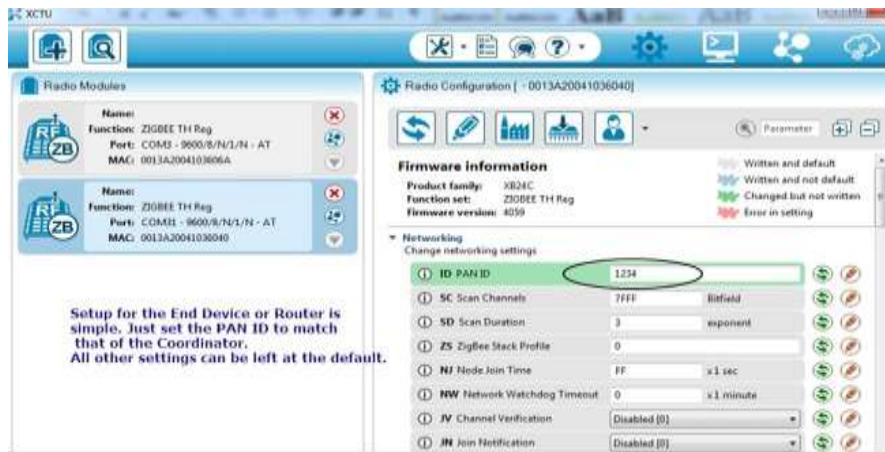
XCTU

Radio Modules

Name:
Function: ZIGBEE TH Reg
Port: COM3 - 9600/8/N/1/N - AT
MAC: 0013A2004103606A

Name:
Function: ZIGBEE TH Reg
Port: COM31 - 9600/8/N/1/N - AT
MAC: 0013A20041036040

Setup for the End Device or Router is simple. Just set the PAN ID to match that of the Coordinator.
All other settings can be left at the default.

Radio Configuration [ - 0013A20041036040]

Parameter

Firmware information
Product family: XB24C
Function set: ZIGBEE TH Reg
Firmware version: 4059

Written and default
Written and not default
Changed but not written
Error in setting

Networking
Change networking settings

| | | | |
|---|---|---|---|
| ID | PAN ID | 1234 | |
| SC | Scan Channels | 7FFF | Bitfield |
| SD | Scan Duration | 3 | exponent |
| ZS | ZigBee Stack Profile | 0 | |
| NJ | Node Join Time | FF | x 1 sec |
| NW | Network Watchdog Timeout | 0 | x 1 minute |
| JV | Channel Verification | Disabled [0] | |
| JN | Join Notification | Disabled [0] | |